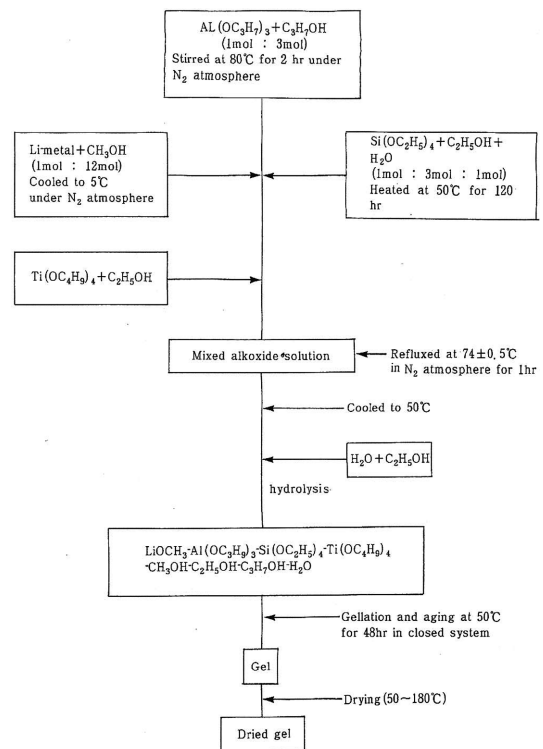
AL$(OC_3H_7)_3$+$C_3H_7OH$
(1mol : 3mol)
Stirred at 80℃ for 2 hr under $N_2$ atmosphere

Li-metal+$CH_3OH$
(1mol : 12mol)
Cooled to 5℃ under $N_2$ atmosphere

Si$(OC_2H_5)_4$+$C_2H_5OH$+$H_2O$
(1mol : 3mol : 1mol)
Heated at 50℃ for 120 hr

Ti$(OC_4H_9)_4$+$C_2H_5OH$

Mixed alkoxide solution

Refluxed at 74±0.5℃ in $N_2$ atmosphere for 1hr

Cooled to 50℃

$H_2O$+$C_2H_5OH$

hydrolysis

$LiOCH_3$-Al$(OC_3H_9)_3$-Si$(OC_2H_5)_4$-Ti$(OC_4H_9)_4$
-$CH_3OH$-$C_2H_5OH$-$C_3H_7OH$-$H_2O$

Gellation and aging at 50℃ for 48hr in closed system

Gel

Drying (50～180℃)

Dried gel